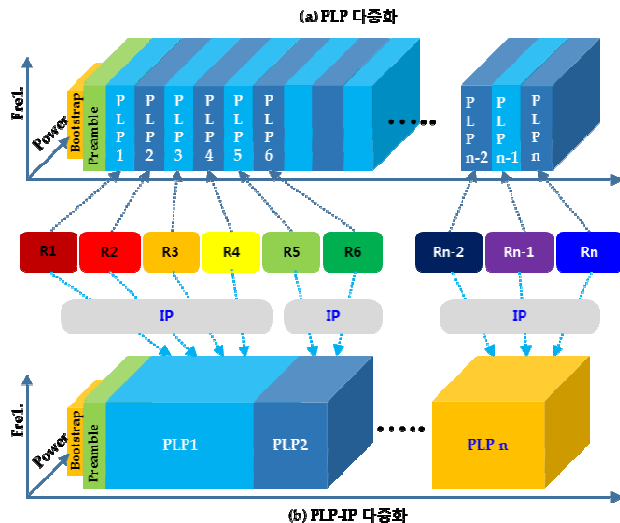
(a) PLP 다중화

Freq.

Power

Bootstrap

Preamble

P L P 1

P L P 2

P L P 3

P L P 4

P L P 5

P L P 6

• • • • •

P L P n-2

P L P n-1

P L P n

R1

R2

R3

R4

R5

R6

Rn-2

Rn-1

Rn

IP

IP

IP

Freq.

Power

Bootstrap

Preamble

PLP1

PLP2

• • • • •

PLP n

(b) PLP-IP 다중화